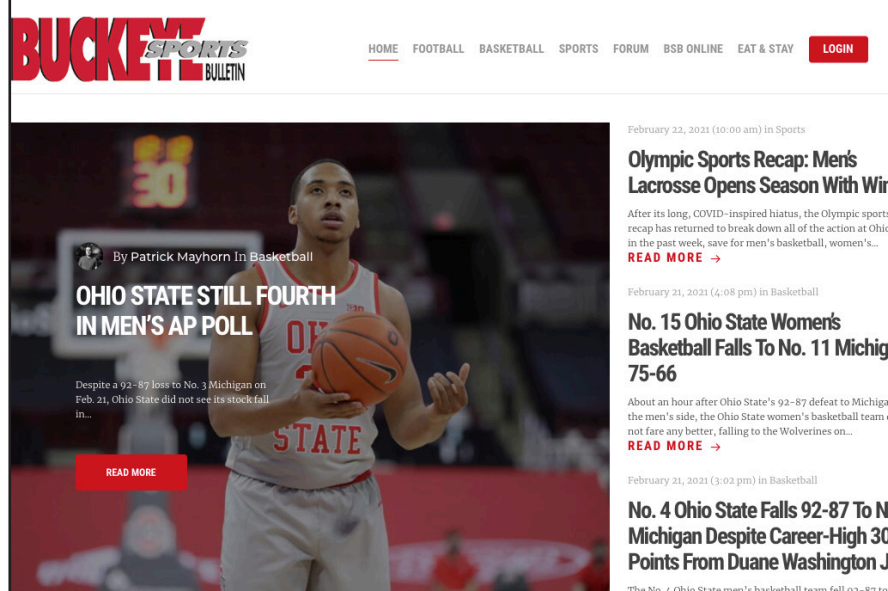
BUCKEYE SPORTS BULLETIN

HOME FOOTBALL BASKETBALL SPORTS FORUM BSB ONLINE EAT & STAY LOGIN

30

By Patrick Mayhorn In Basketball

OHIO STATE STILL FOURTH IN MEN'S AP POLL

Despite a 92-87 loss to No. 3 Michigan on Feb. 21, Ohio State did not see its stock fall in...

READ MORE

February 22, 2021 (10:00 am) in Sports

Olympic Sports Recap: Men's Lacrosse Opens Season With Wi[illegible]

After its long, COVID-inspired hiatus, the Olympic sports recap has returned to break down all of the action at Ohi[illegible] in the past week, save for men's basketball, women's...

READ MORE →

February 21, 2021 (4:08 pm) in Basketball

No. 15 Ohio State Women's Basketball Falls To No. 11 Michig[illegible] 75-66

About an hour after Ohio State's 92-87 defeat to Michiga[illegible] the men's side, the Ohio State women's basketball team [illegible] not fare any better, falling to the Wolverines on...

READ MORE →

February 21, 2021 (3:02 pm) in Basketball

No. 4 Ohio State Falls 92-87 To N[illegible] Michigan Despite Career-High 30 Points From Duane Washington J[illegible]

The No. 4 Ohio State men's basketball team fell 92-87 to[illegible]